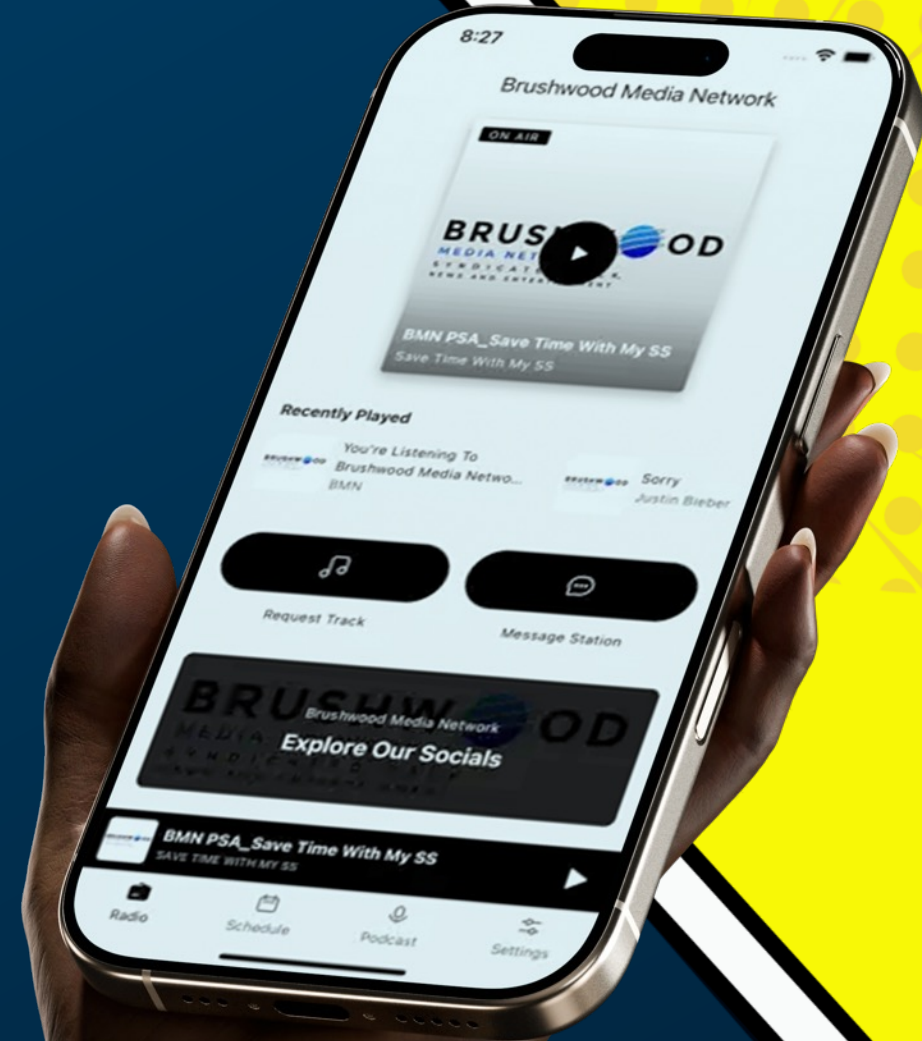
8:27

Brushwood Media Network

ON AIR

BRUSHWOOD
MEDIA NET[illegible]
SYNDICAT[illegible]
NEWS AND ENTERT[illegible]

BMN PSA_Save Time With My SS
Save Time With My SS

Recently Played

You're Listening To Brushwood Media Netwo...
BMN

Sorry
Justin Bieber

Request Track

Message Station

Brushwood Media Network
Explore Our Socials

BMN PSA_Save Time With My SS
SAVE TIME WITH MY SS

Radio
Schedule
Podcast
Settings